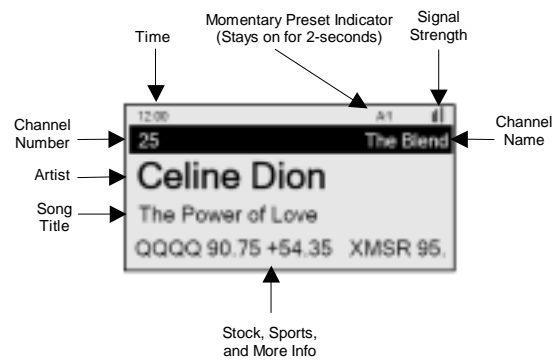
Time

Momentary Preset Indicator
(Stays on for 2-seconds)

Signal
Strength

Channel
Number

Channel
Name

Artist

Song
Title

12:00

A1

25

The Blend

Celine Dion

The Power of Love

QQQQ 90.75 +54.35 XMSR 95.

Stock, Sports,
and More Info